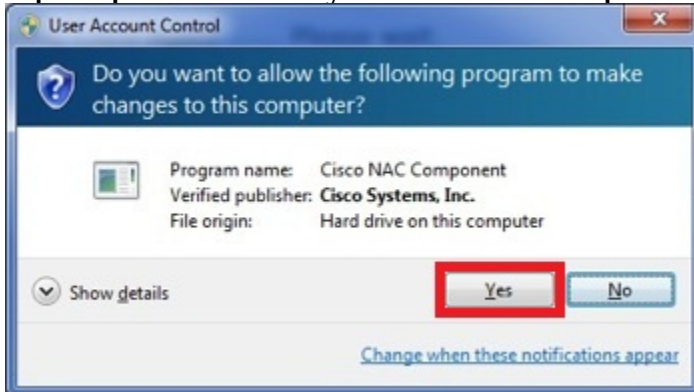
User Account Control

Do you want to allow the following program to make changes to this computer?

| | |
|---|---|
| Program name: | Cisco NAC Component |
| Verified publisher: | Cisco Systems, Inc. |
| File origin: | Hard drive on this computer |

Show details

Yes

No

Change when these notifications appear